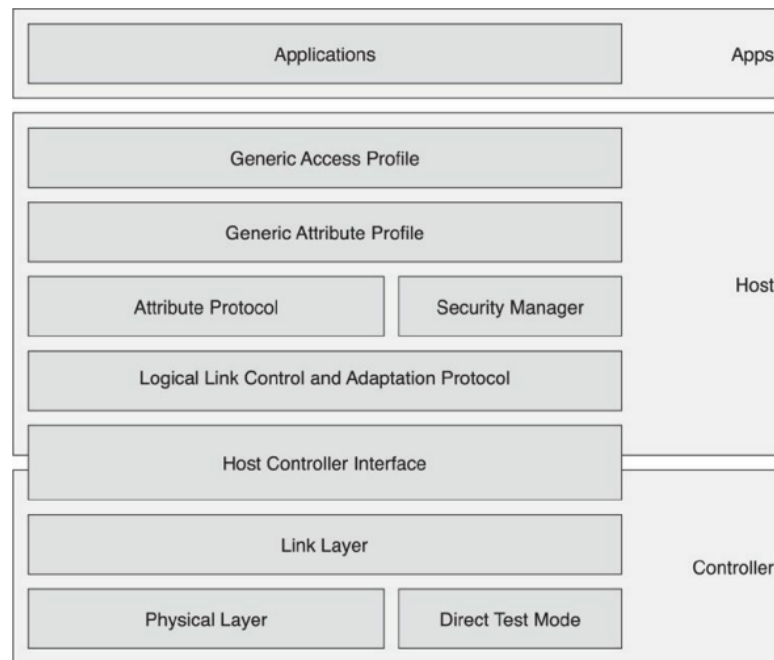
Applications

Apps

Generic Access Profile

Generic Attribute Profile

Attribute Protocol

Security Manager

Host

Logical Link Control and Adaptation Protocol

Host Controller Interface

Link Layer

Controller

Physical Layer

Direct Test Mode